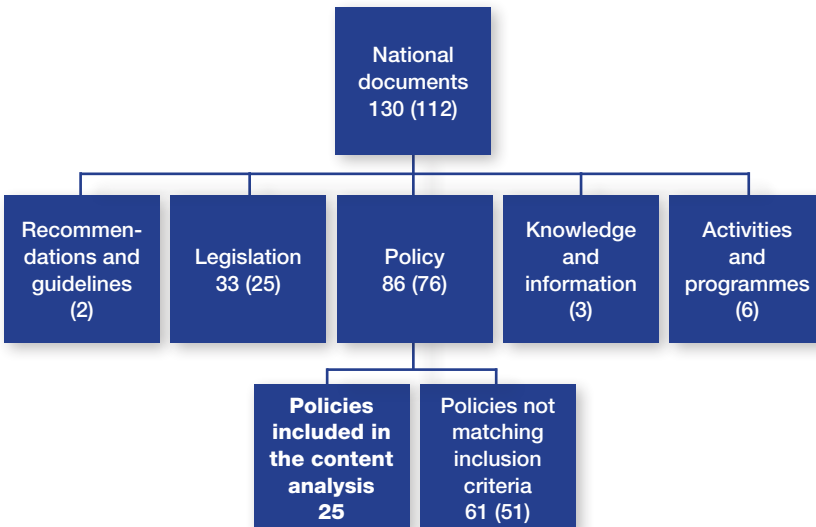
National documents 130 (112)

Recommendations and guidelines (2)

Legislation 33 (25)

Policy 86 (76)

Knowledge and information (3)

Activities and programmes (6)

**Policies included in the content analysis 25**

Policies not matching inclusion criteria 61 (51)